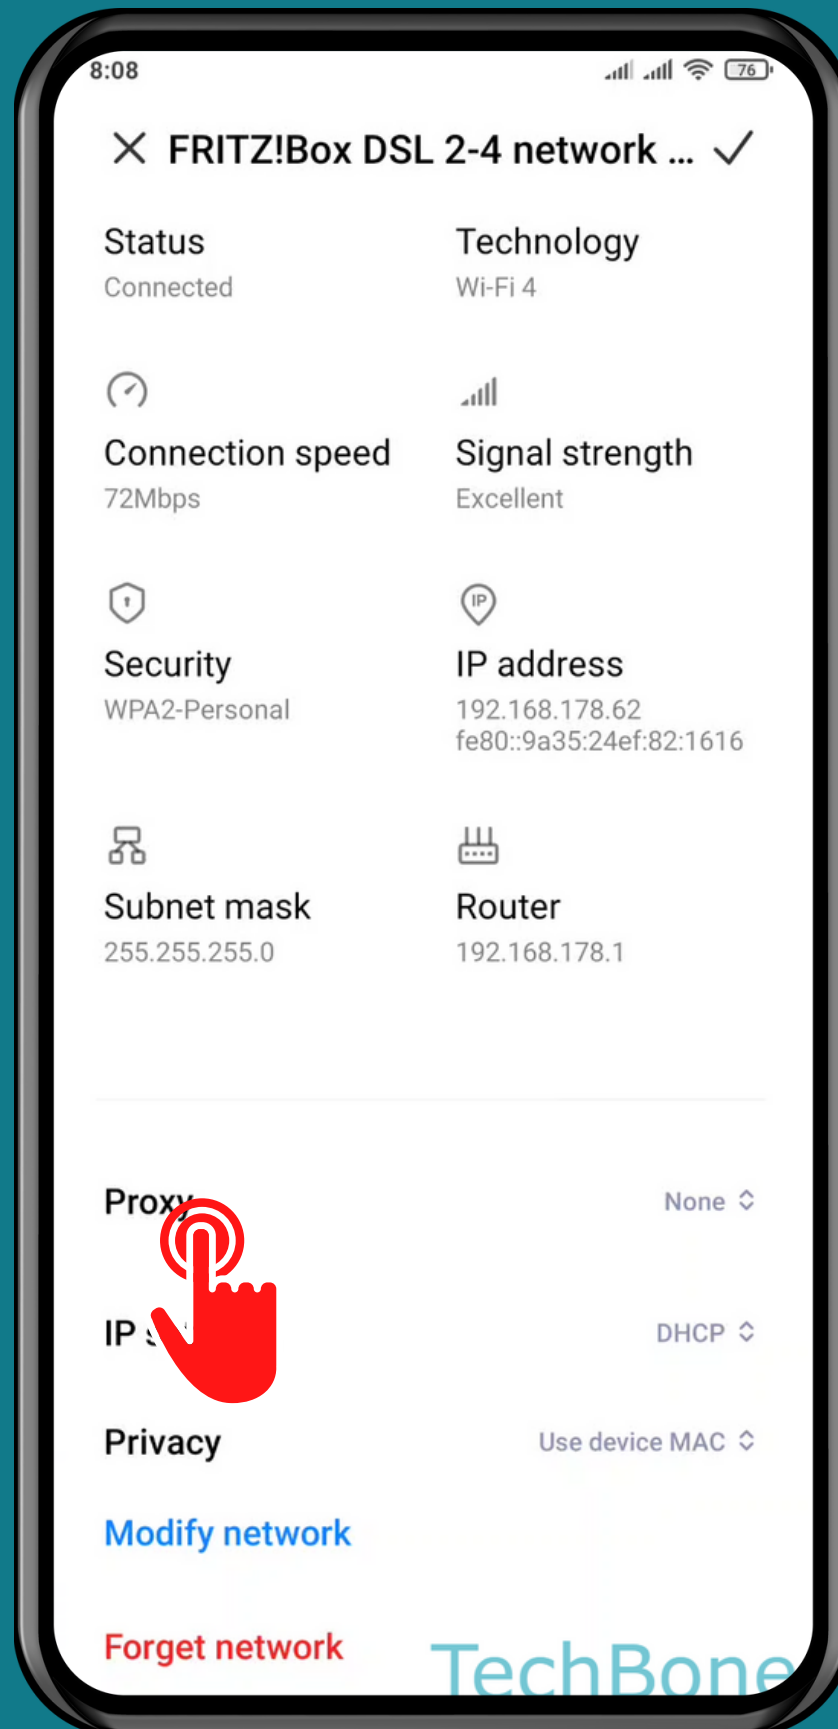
8:08

76

FRITZ!Box DSL 2-4 network ...

Status
Connected

Technology
Wi-Fi 4

Connection speed
72Mbps

Signal strength
Excellent

Security
WPA2-Personal

IP address
192.168.178.62
fe80::9a35:24ef:82:1616

Subnet mask
255.255.255.0

Router
192.168.178.1

Proxy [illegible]
None

IP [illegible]
DHCP

Privacy
Use device MAC

Modify network

Forget network

TechBone